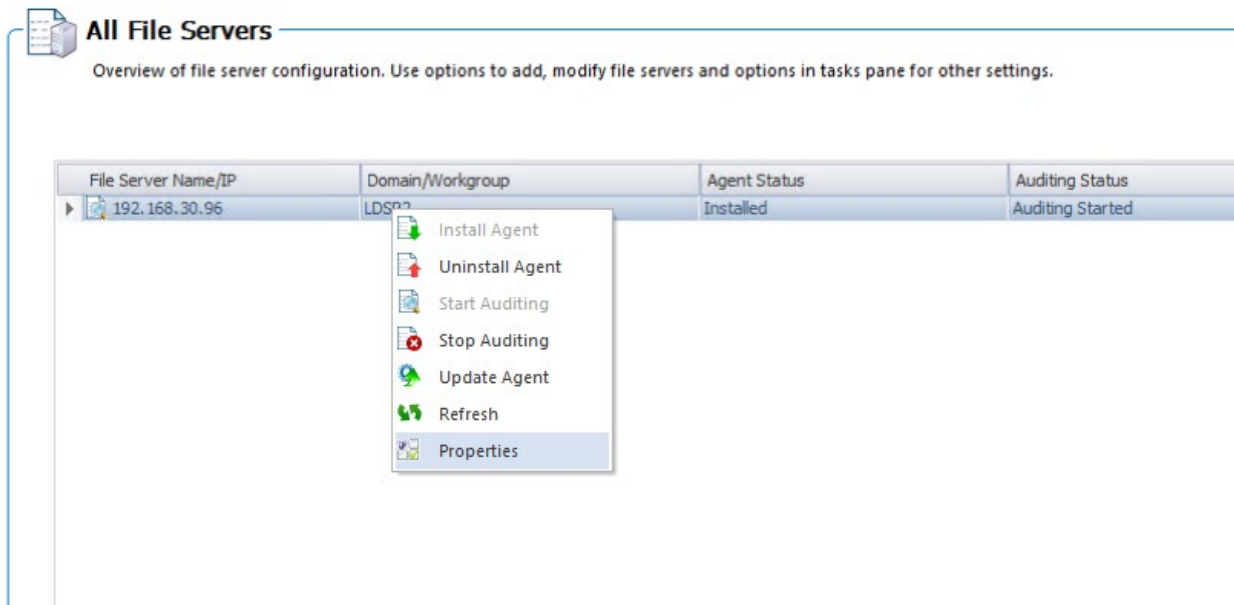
All File Servers

Overview of file server configuration. Use options to add, modify file servers and options in tasks pane for other settings.

| File Server Name/IP | Domain/Workgroup | Agent Status | Auditing Status |
|---|---|---|---|
| 192.168.30.96 | LDSP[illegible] | Installed | Auditing Started |

Install Agent
Uninstall Agent
Start Auditing
Stop Auditing
Update Agent
Refresh
Properties